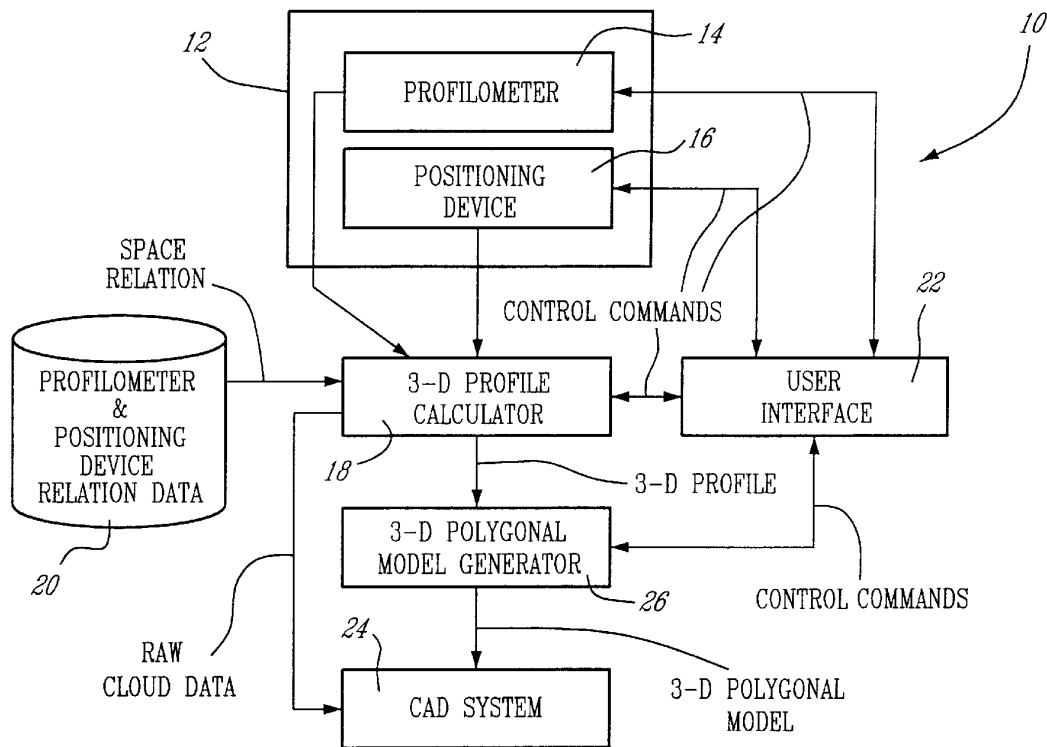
10

12

14

PROFILOMETER

16

POSITIONING DEVICE

SPACE RELATION

CONTROL COMMANDS

22

PROFILOMETER & POSITIONING DEVICE RELATION DATA

3-D PROFILE CALCULATOR

USER INTERFACE

18

3-D PROFILE

20

3-D POLYGONAL MODEL GENERATOR

26

CONTROL COMMANDS

24

RAW CLOUD DATA

CAD SYSTEM

3-D POLYGONAL MODEL